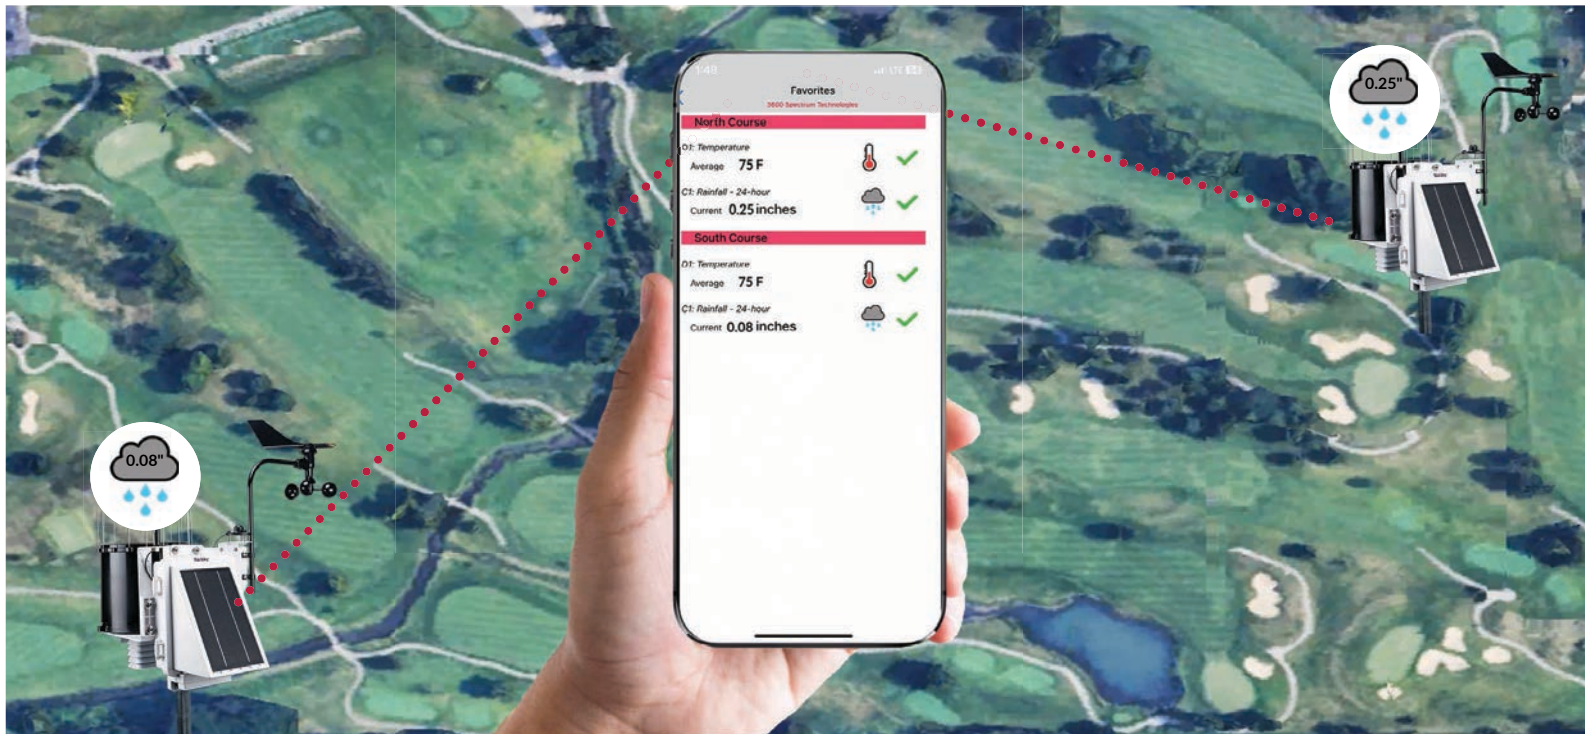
0.25"

1:48

Favorites

3600 Spectrum Technologies

North Course

D1: Temperature
Average 75 F

C1: Rainfall - 24-hour
Current 0.25 inches

South Course

D1: Temperature
Average 75 F

C1: Rainfall - 24-hour
Current 0.08 inches

0.08"